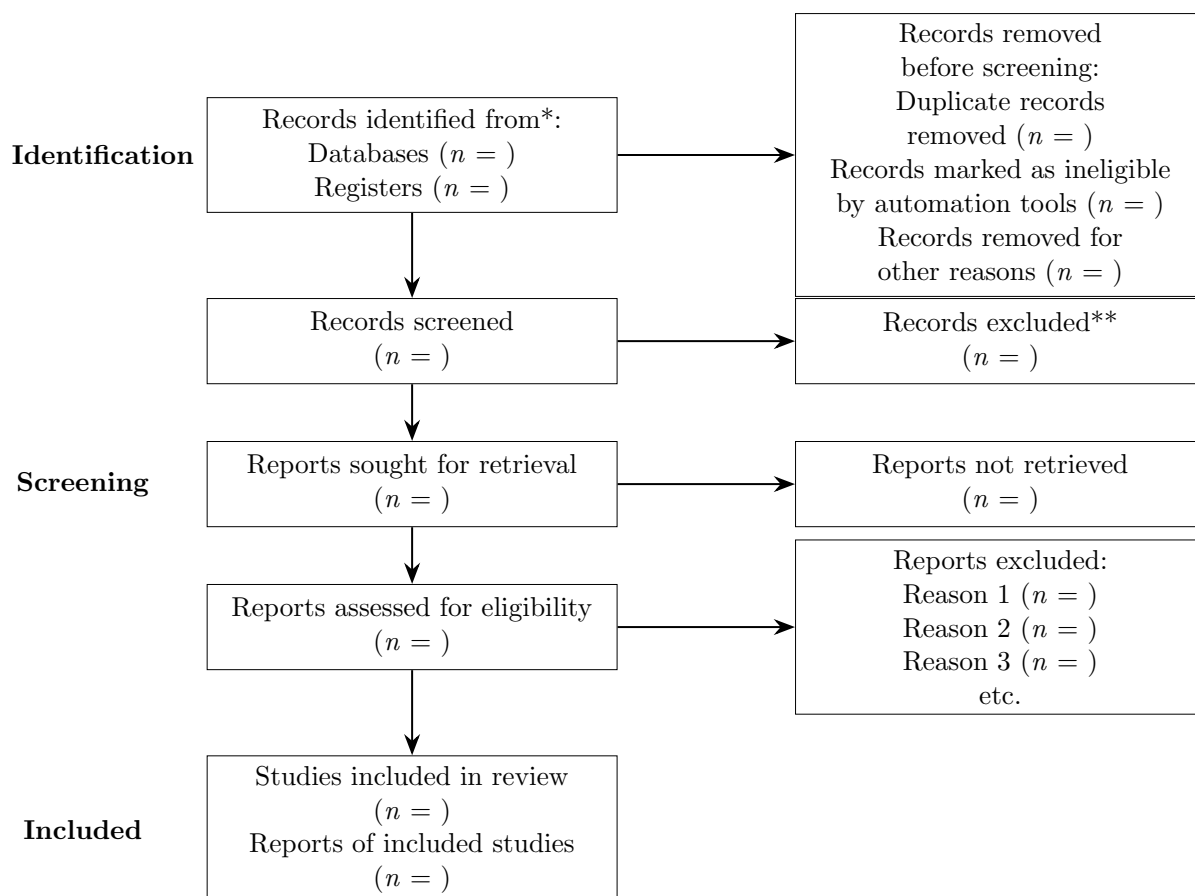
**Identification**

Records identified from*:
Databases ($n =$ )
Registers ($n =$ )

Records removed before screening:
Duplicate records removed ($n =$ )
Records marked as ineligible by automation tools ($n =$ )
Records removed for other reasons ($n =$ )

Records screened
($n =$ )

Records excluded**
($n =$ )

**Screening**

Reports sought for retrieval
($n =$ )

Reports not retrieved
($n =$ )

Reports assessed for eligibility
($n =$ )

Reports excluded:
Reason 1 ($n =$ )
Reason 2 ($n =$ )
Reason 3 ($n =$ )
etc.

**Included**

Studies included in review
($n =$ )
Reports of included studies
($n =$ )